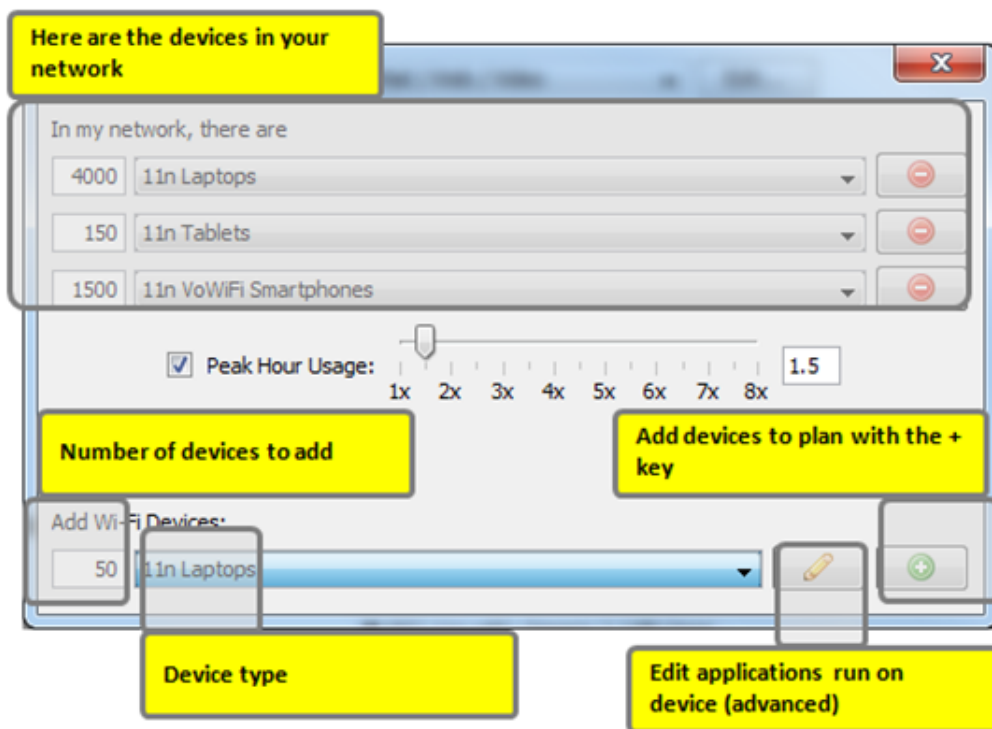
Here are the devices in your network

In my network, there are

4000 11n Laptops

150 11n Tablets

1500 11n VoWiFi Smartphones

Peak Hour Usage: 1x 2x 3x 4x 5x 6x 7x 8x 1.5

Number of devices to add

Add devices to plan with the + key

Add Wi-Fi Devices:

50 11n Laptops

Device type

Edit applications run on device (advanced)